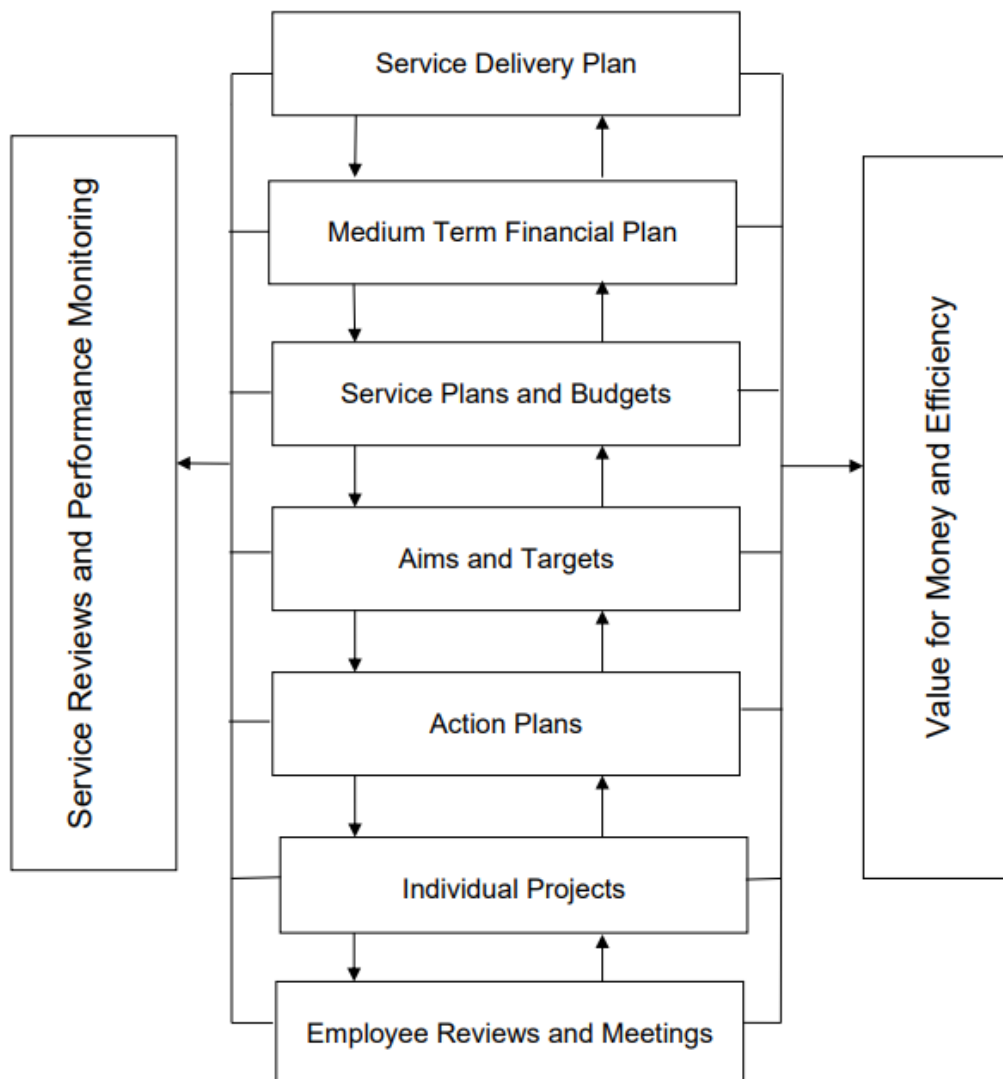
Service Delivery Plan

Medium Term Financial Plan

Service Plans and Budgets

Aims and Targets

Action Plans

Individual Projects

Employee Reviews and Meetings

Service Reviews and Performance Monitoring

Value for Money and Efficiency